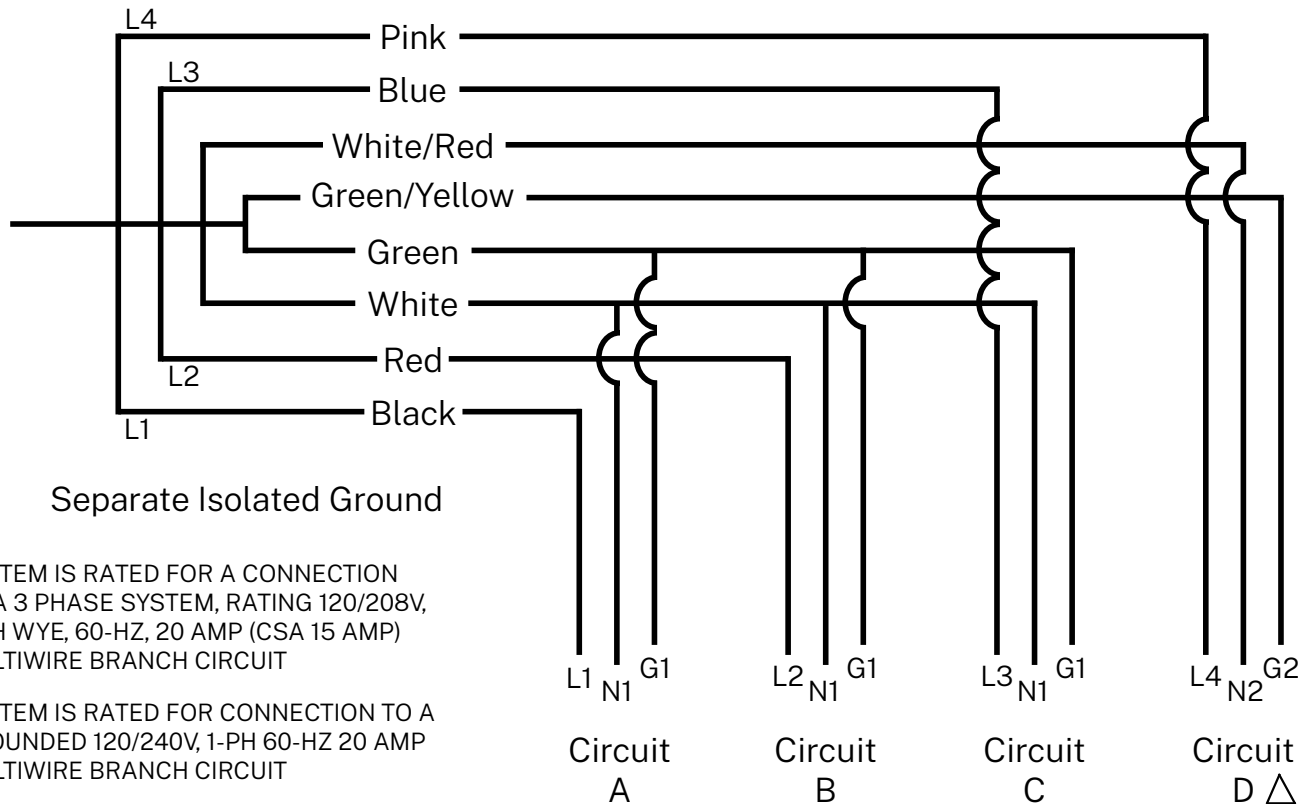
L4
Pink
L3
Blue
White/Red
Green/Yellow
Green
White
L2
Red
L1
Black

Separate Isolated Ground

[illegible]TEM IS RATED FOR A CONNECTION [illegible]A 3 PHASE SYSTEM, RATING 120/208V, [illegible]H WYE, 60-HZ, 20 AMP (CSA 15 AMP) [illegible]LTIWIRE BRANCH CIRCUIT

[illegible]TEM IS RATED FOR CONNECTION TO A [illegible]OUNDED 120/240V, 1-PH 60-HZ 20 AMP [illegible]LTIWIRE BRANCH CIRCUIT

L1 N1 G1
L2 N1 G1
L3 N1 G1
L4 N2 G2

Circuit A
Circuit B
Circuit C
Circuit D $\triangle$